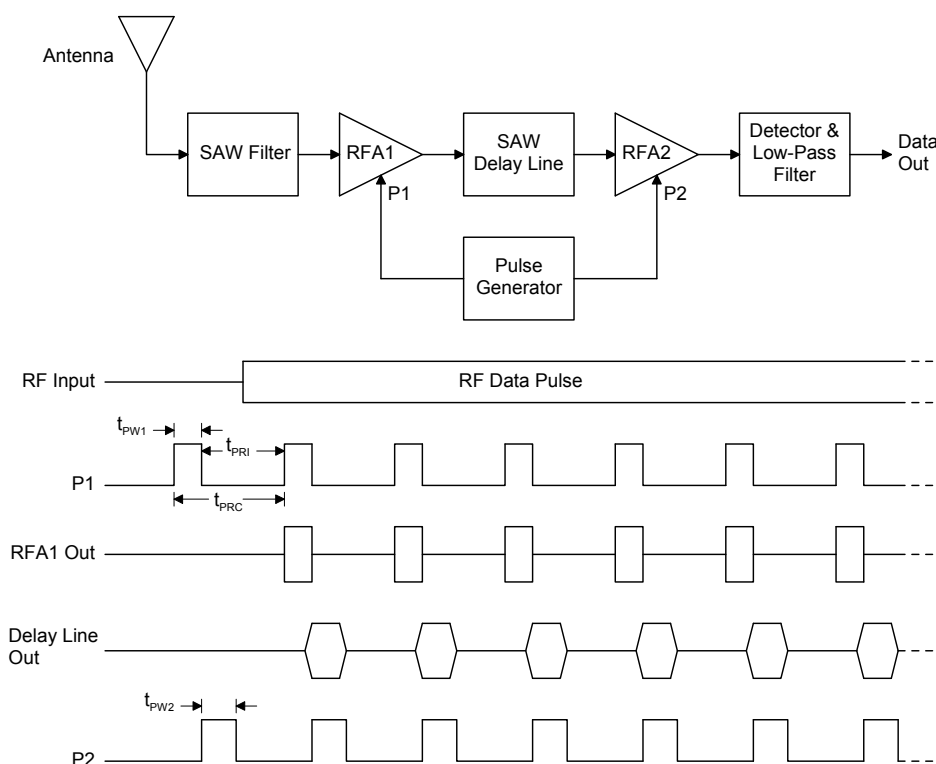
Antenna

SAW Filter

RFA1

SAW Delay Line

RFA2

Detector & Low-Pass Filter

Data Out

P1

P2

Pulse Generator

RF Input

RF Data Pulse

$t_{PW1}$

$t_{PRI}$

P1

$t_{PRC}$

RFA1 Out

Delay Line Out

$t_{PW2}$

P2